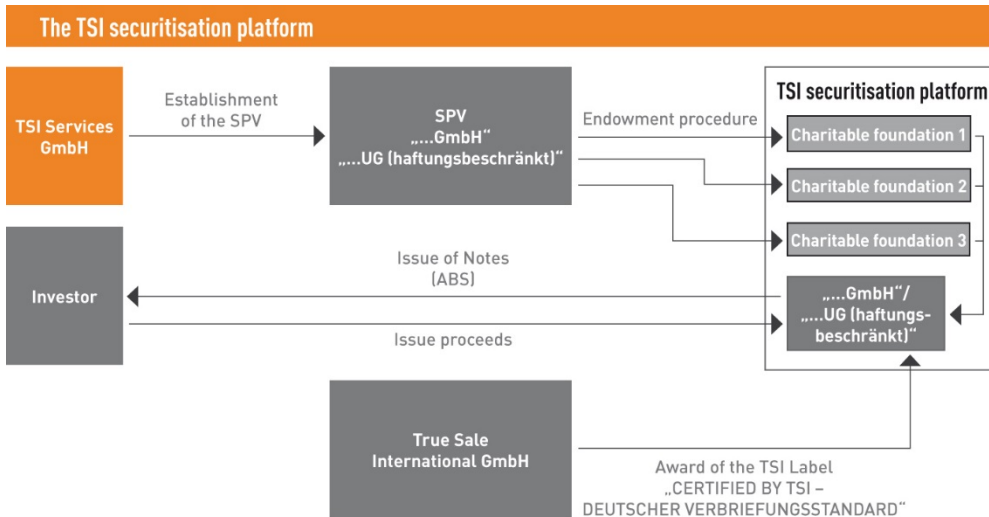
The TSI securitisation platform

TSI Services GmbH

Establishment of the SPV

SPV
„...GmbH"
„...UG (haftungsbeschränkt)"

Endowment procedure

TSI securitisation platform

Charitable foundation 1

Charitable foundation 2

Charitable foundation 3

Investor

Issue of Notes (ABS)

Issue proceeds

„...GmbH"/
„...UG (haftungsbeschränkt)"

True Sale International GmbH

Award of the TSI Label
„CERTIFIED BY TSI – DEUTSCHER VERBRIEFUNGSSTANDARD"